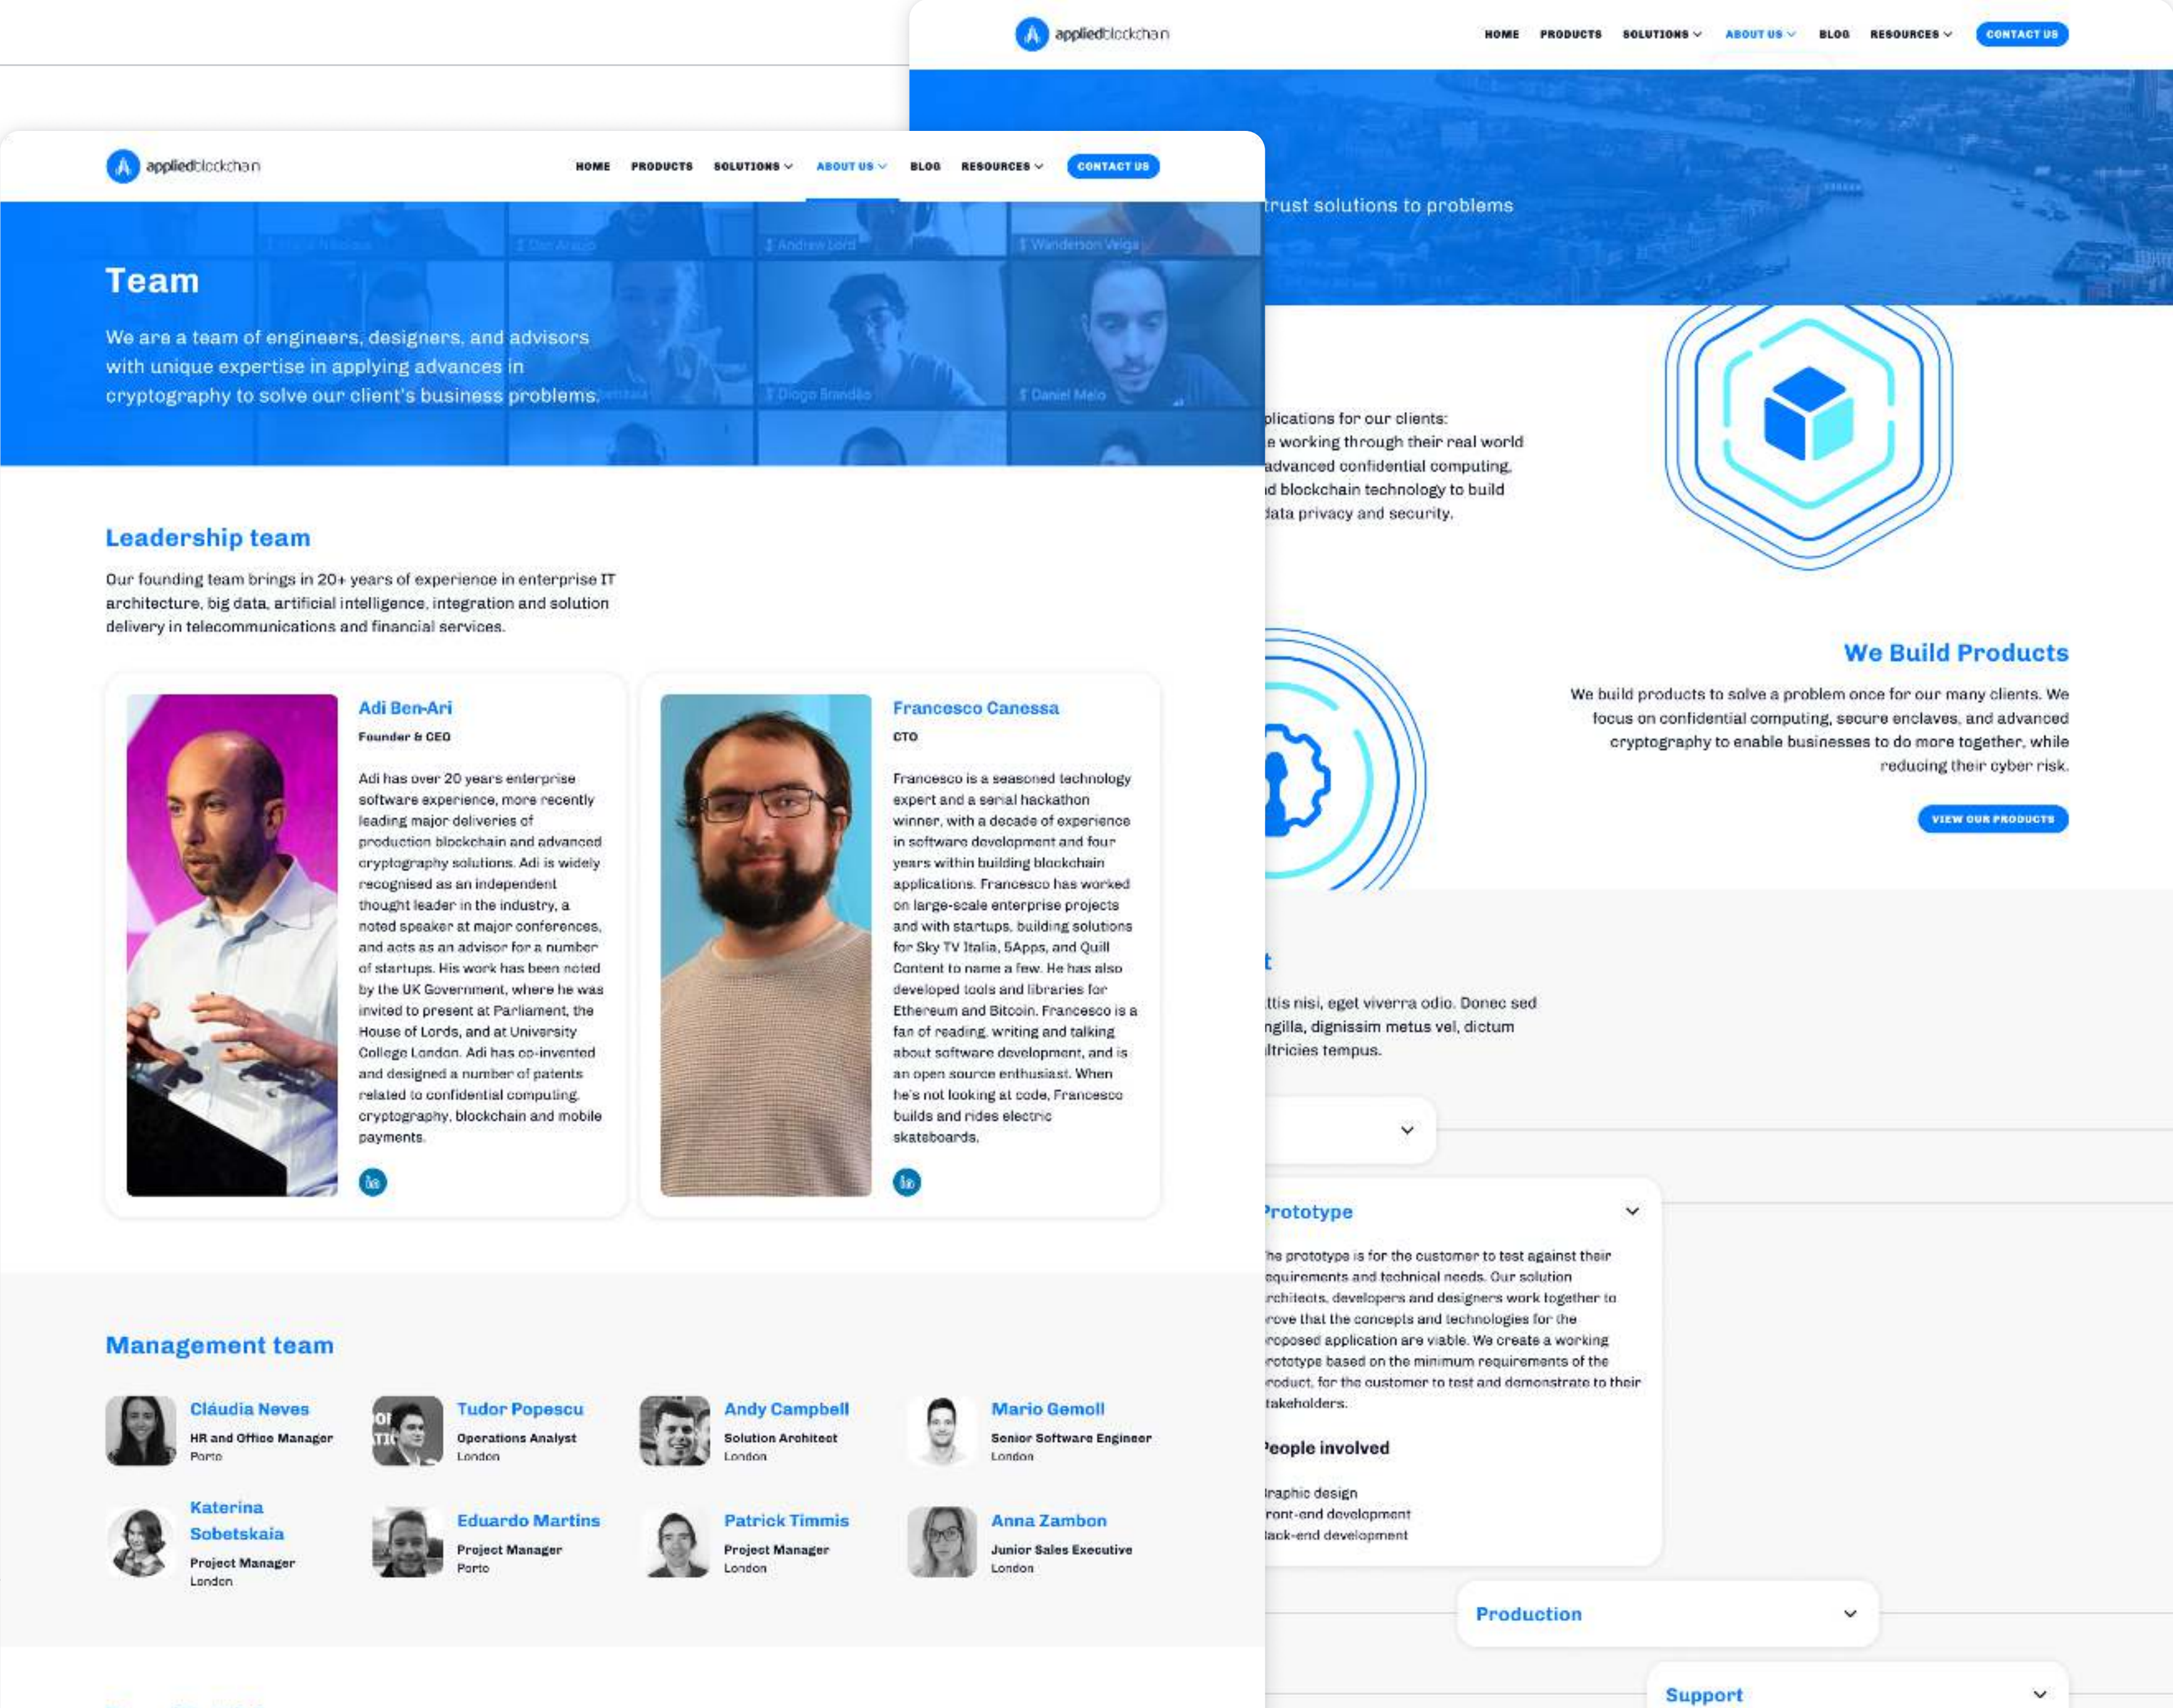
appliedblockchain

HOME PRODUCTS SOLUTIONS ABOUT US BLOG RESOURCES CONTACT US

Team

We are a team of engineers, designers, and advisors with unique expertise in applying advances in cryptography to solve our client's business problems.

Leadership team

Our founding team brings in 20+ years of experience in enterprise IT architecture, big data, artificial intelligence, integration and solution delivery in telecommunications and financial services.

Adi Ben-Ari
Founder & CEO

Adi has over 20 years enterprise software experience, more recently leading major deliveries of production blockchain and advanced cryptography solutions. Adi is widely recognised as an independent thought leader in the industry, a noted speaker at major conferences, and acts as an advisor for a number of startups. His work has been noted by the UK Government, where he was invited to present at Parliament, the House of Lords, and at University College London. Adi has co-invented and designed a number of patents related to confidential computing, cryptography, blockchain and mobile payments.

Francesco Canessa
CTO

Francesco is a seasoned technology expert and a serial hackathon winner, with a decade of experience in software development and four years within building blockchain applications. Francesco has worked on large-scale enterprise projects and with startups, building solutions for Sky TV Italia, 5Apps, and Quill Content to name a few. He has also developed tools and libraries for Ethereum and Bitcoin. Francesco is a fan of reading, writing and talking about software development, and is an open source enthusiast. When he's not looking at code, Francesco builds and rides electric skateboards.

Management team

Cláudia Neves
HR and Office Manager
Porto

Tudor Popescu
Operations Analyst
London

Andy Campbell
Solution Architect
London

Mario Gemoll
Senior Software Engineer
London

Katerina Sobetskaia
Project Manager
London

Eduardo Martins
Project Manager
Porto

Patrick Timmis
Project Manager
London

Anna Zambon
Junior Sales Executive
London

appliedblockchain

HOME PRODUCTS SOLUTIONS ABOUT US BLOG RESOURCES CONTACT US

trust solutions to problems

plications for our clients: e working through their real world advanced confidential computing, d blockchain technology to build data privacy and security.

We Build Products

We build products to solve a problem once for our many clients. We focus on confidential computing, secure enclaves, and advanced cryptography to enable businesses to do more together, while reducing their cyber risk.

VIEW OUR PRODUCTS

t

ttis nisi, eget viverra odio. Donec sed ngilla, dignissim metus vel, dictum ltricies tempus.

Prototype

he prototype is for the customer to test against their equirements and technical needs. Our solution rchitects, developers and designers work together to rove that the concepts and technologies for the roposed application are viable. We create a working rototype based on the minimum requirements of the roduct, for the customer to test and demonstrate to their takeholders.

People involved

raphic design
ront-end development
ack-end development

Production

Support